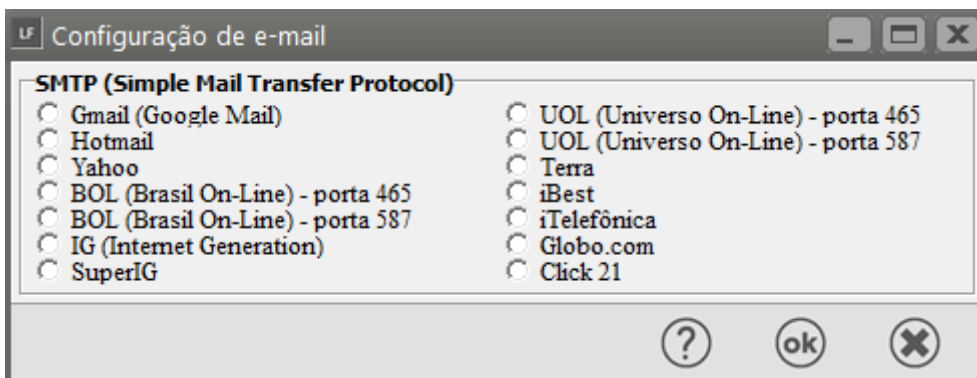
LF Configuração de e-mail

SMTP (Simple Mail Transfer Protocol)

Gmail (Google Mail)
Hotmail
Yahoo
BOL (Brasil On-Line) - porta 465
BOL (Brasil On-Line) - porta 587
IG (Internet Generation)
SuperIG

UOL (Universo On-Line) - porta 465
UOL (Universo On-Line) - porta 587
Terra
iBest
iTelefônica
Globo.com
Click 21

?
ok